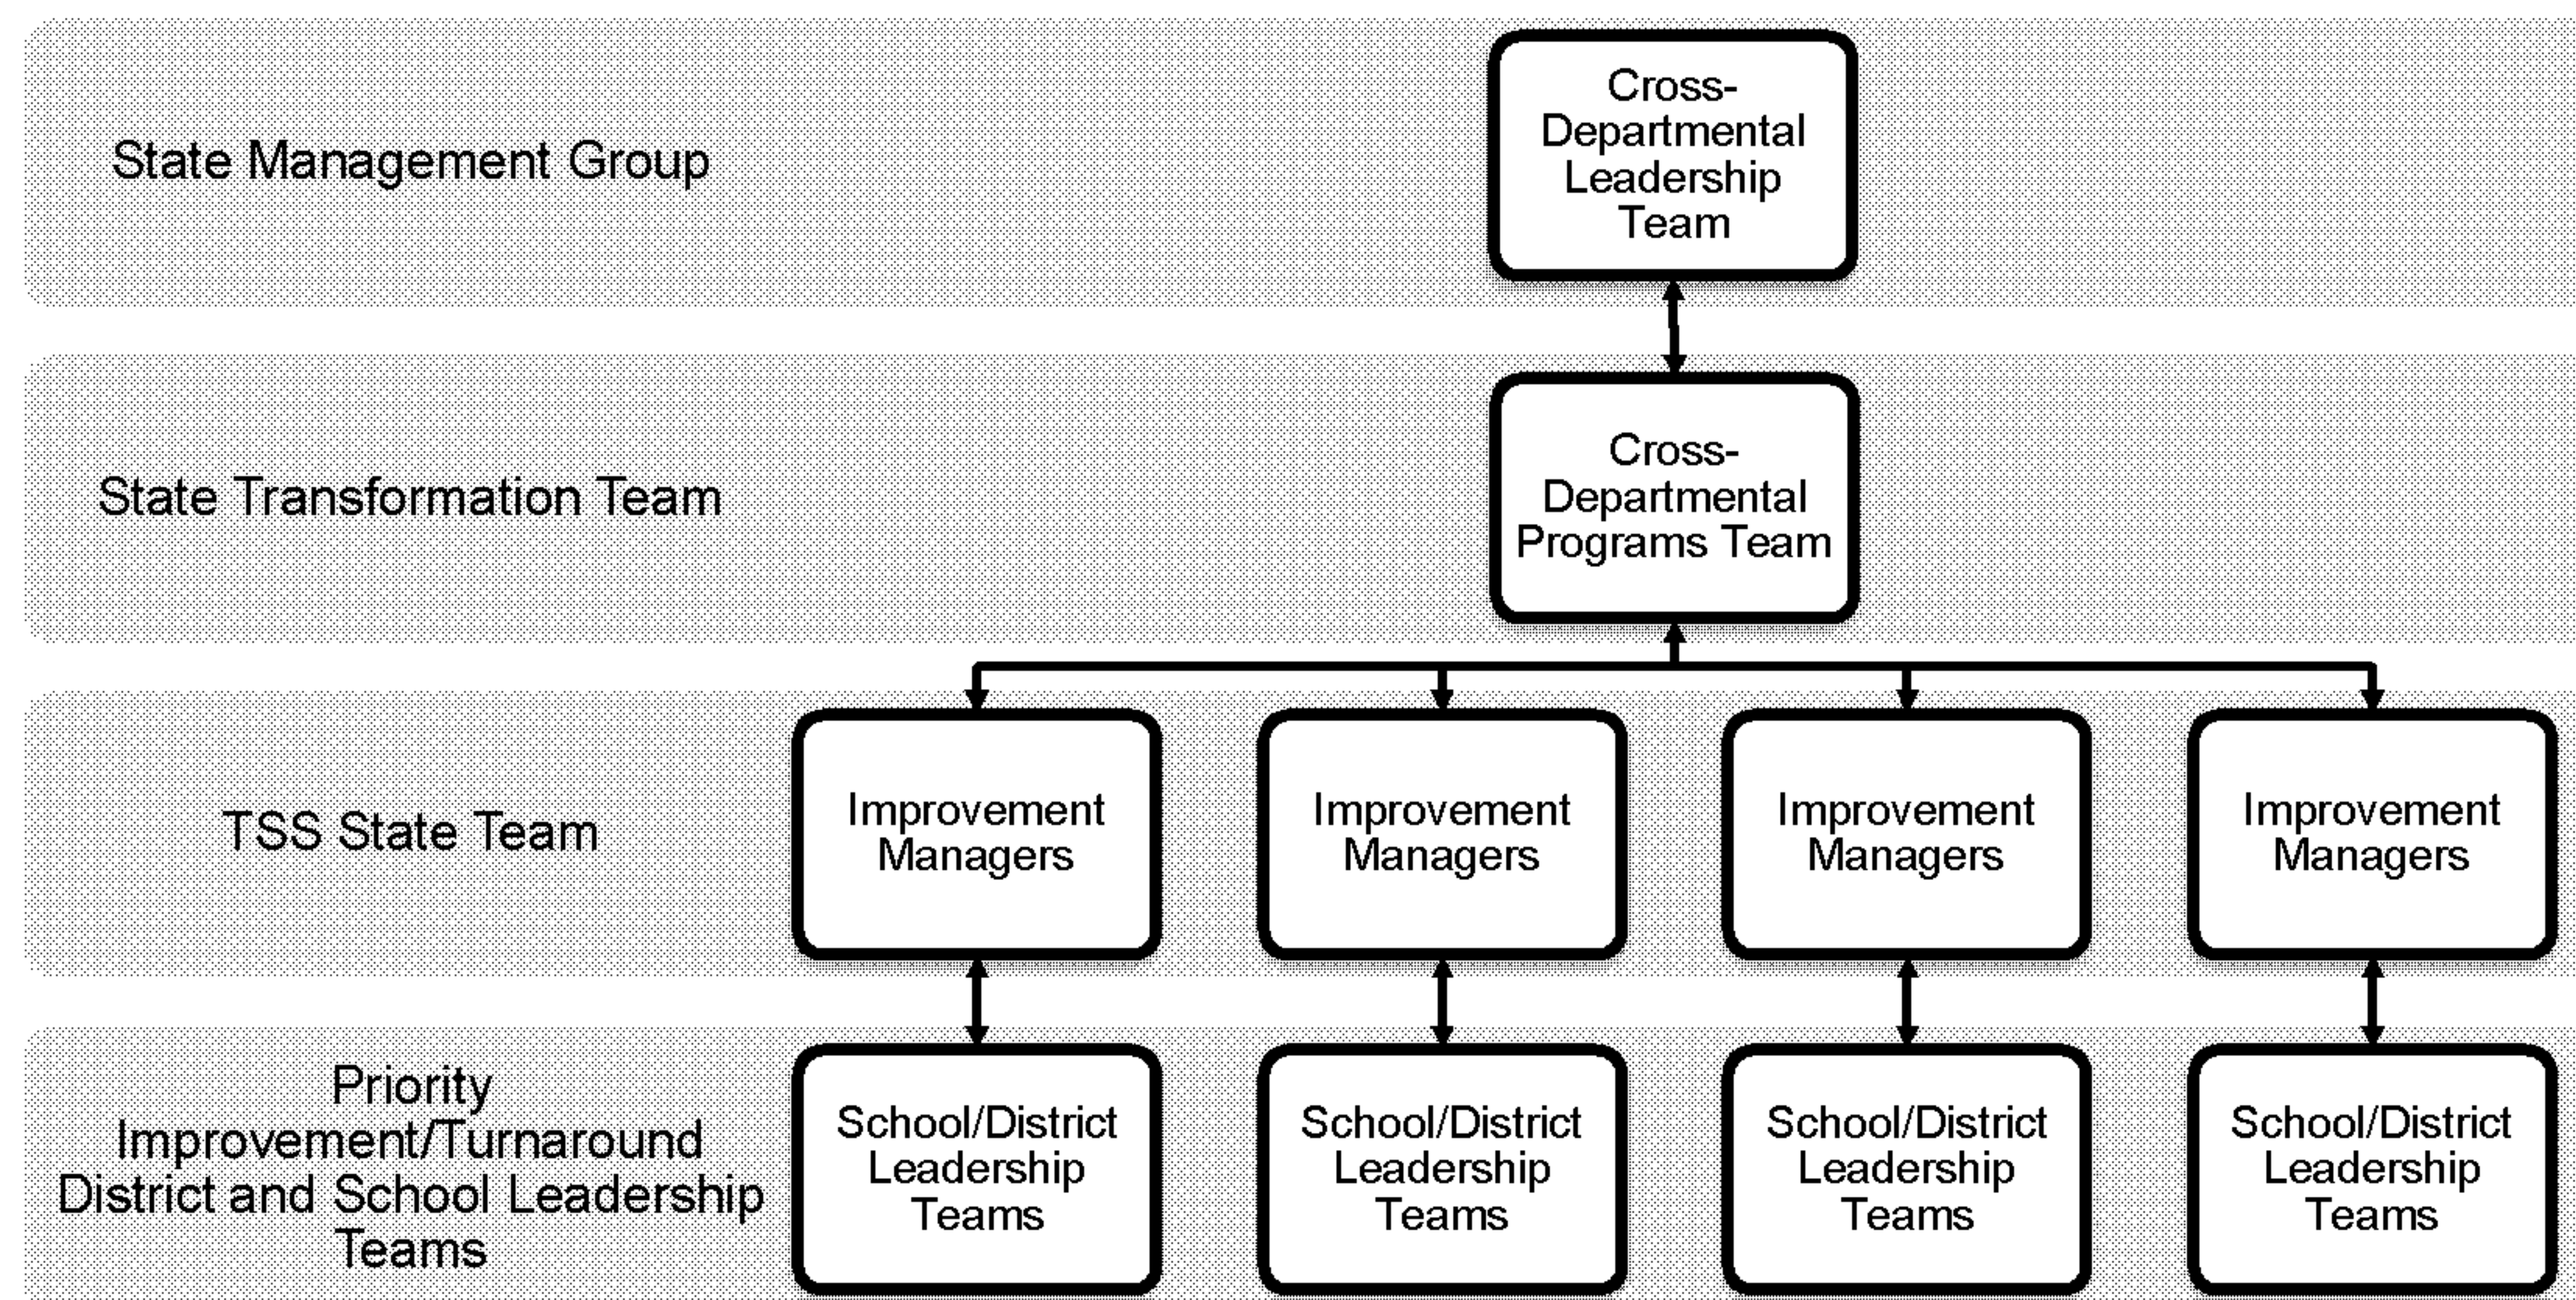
State Management Group

Cross-Departmental Leadership Team

State Transformation Team

Cross-Departmental Programs Team

TSS State Team

Improvement Managers

Improvement Managers

Improvement Managers

Improvement Managers

Priority Improvement/Turnaround District and School Leadership Teams

School/District Leadership Teams

School/District Leadership Teams

School/District Leadership Teams

School/District Leadership Teams